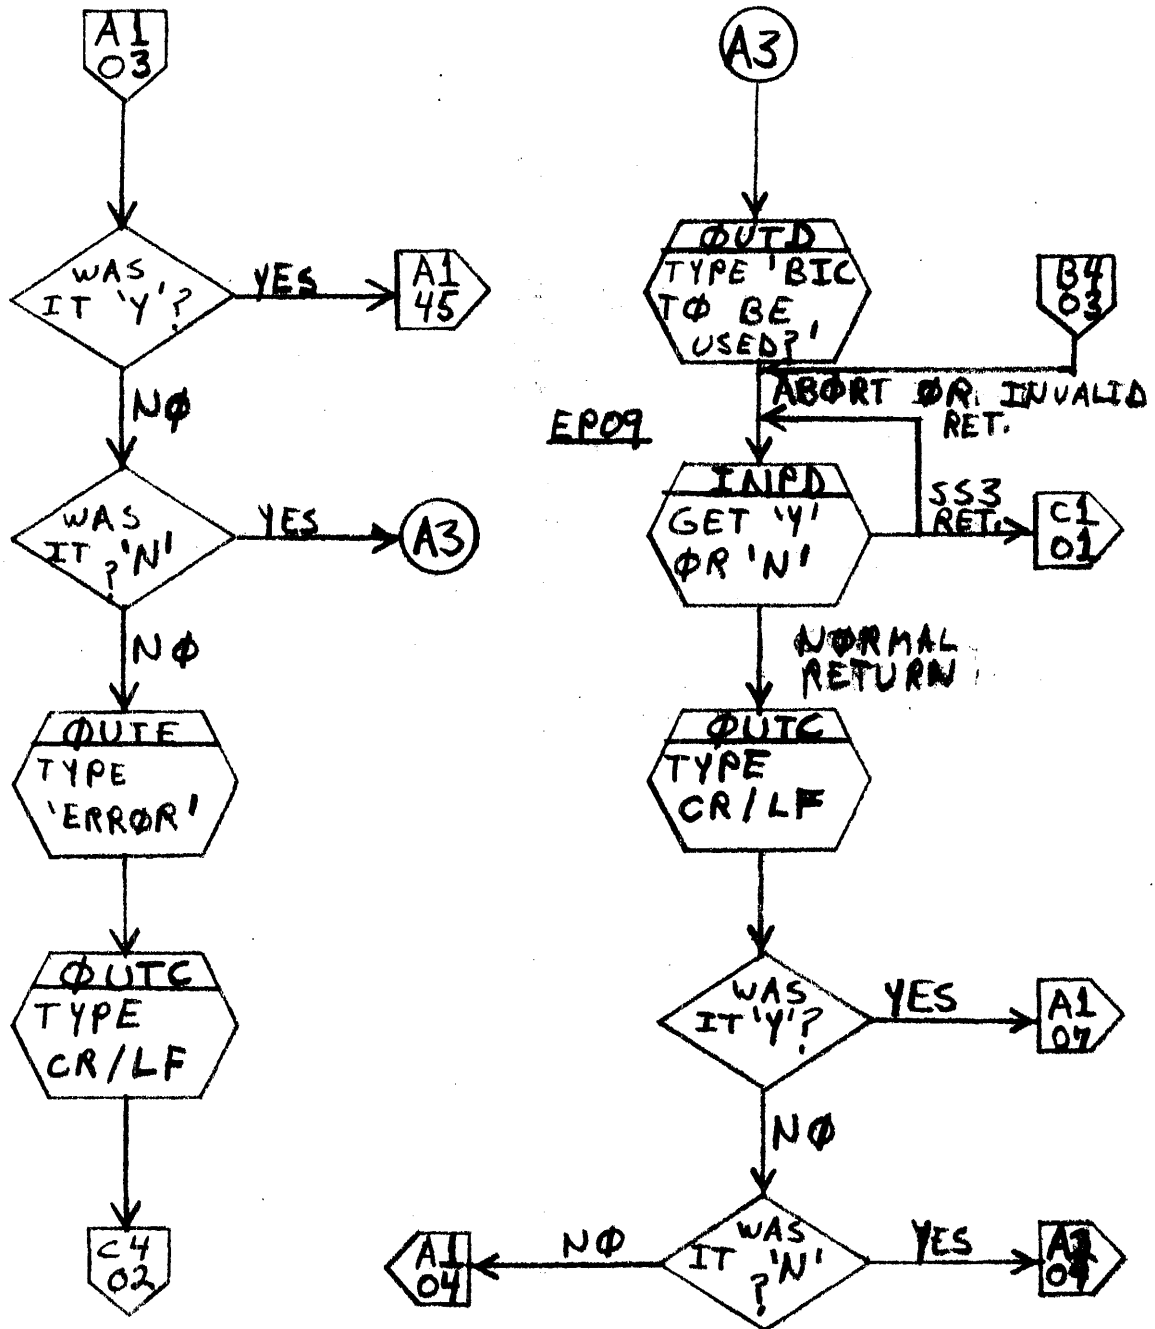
A1
03

WAS IT 'Y'?

YES

A1
45

NØ

WAS IT ?'N'

YES

A3

NØ

ØUTF
TYPE 'ERRØR'

ØUTC
TYPE CR/LF

C4
02

A3

ØUTD
TYPE 'BIC TØ BE USED?'

B4
03

ABØRT ØR INVALID RET.

EP09

INPD
GET 'Y' ØR 'N'

SS3 RET.

C1
01

NØRMAL RETURN

ØUTC
TYPE CR/LF

WAS IT 'Y'?

YES

A1
07

NØ

WAS IT ?'N'

NØ

A1
04

YES

A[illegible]
0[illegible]